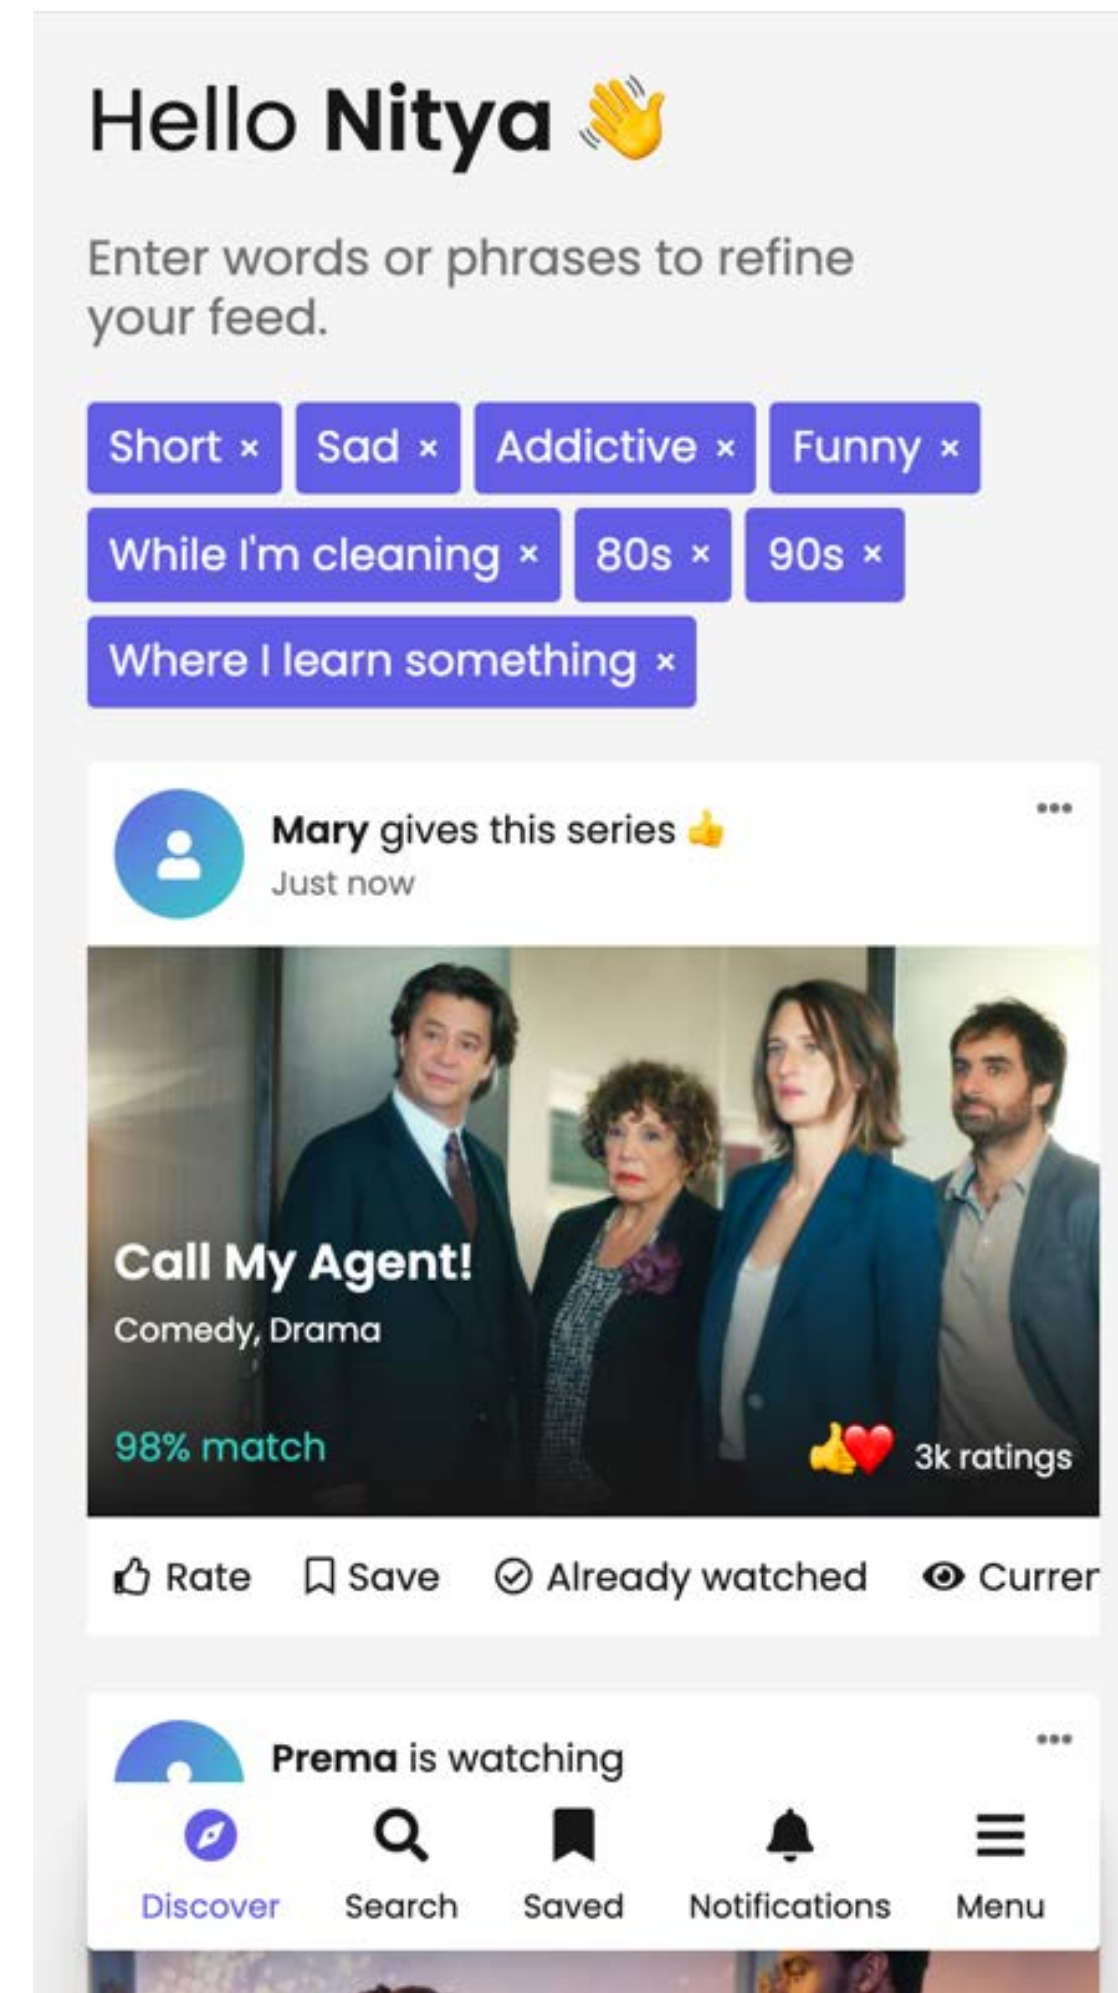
Hello **Nitya** 👋

Enter words or phrases to refine your feed.

Short × Sad × Addictive × Funny × While I'm cleaning × 80s × 90s × Where I learn something ×

**Mary** gives this series 👍
Just now

Call My Agent!
Comedy, Drama
98% match
3k ratings

Rate Save Already watched Currer

**Prema** is watching

Discover Search Saved Notifications Menu